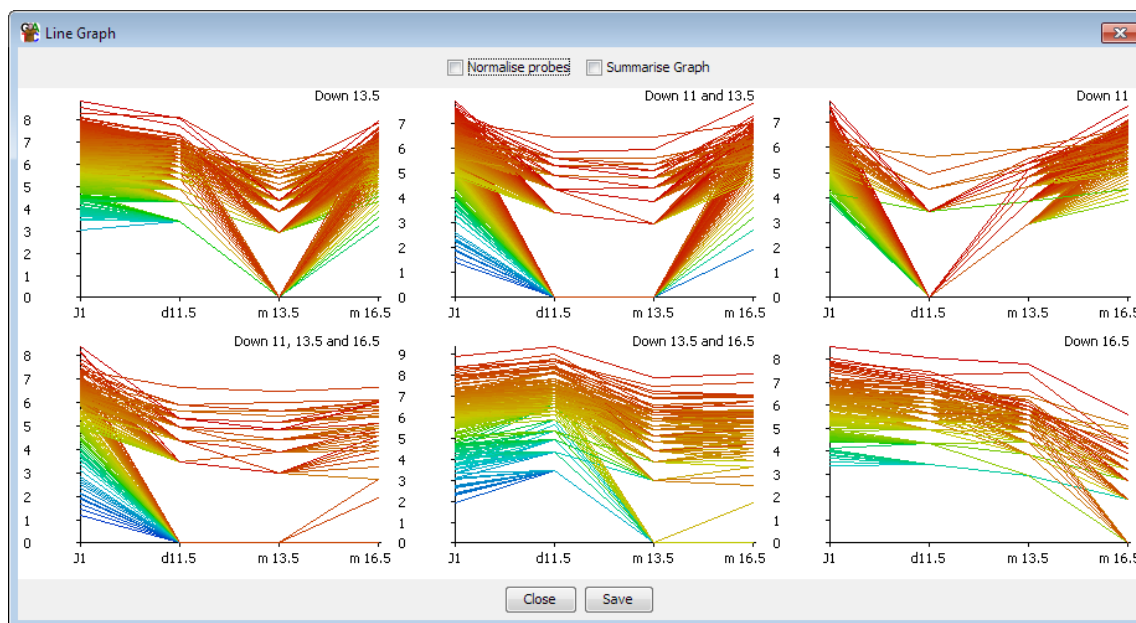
Line Graph

Normalise probes Summarise Graph

Down 13.5
8
7
6
5
4
3
2
1
0
J1 d11.5 m 13.5 m 16.5

Down 11 and 13.5
7
6
5
4
3
2
1
0
J1 d11.5 m 13.5 m 16.5

Down 11
7
6
5
4
3
2
1
0
J1 d11.5 m 13.5 m 16.5

Down 11, 13.5 and 16.5
8
7
6
5
4
3
2
1
0
J1 d11.5 m 13.5 m 16.5

Down 13.5 and 16.5
9
8
7
6
5
4
3
2
1
0
J1 d11.5 m 13.5 m 16.5

Down 16.5
8
7
6
5
4
3
2
1
0
J1 d11.5 m 13.5 m 16.5

Close Save